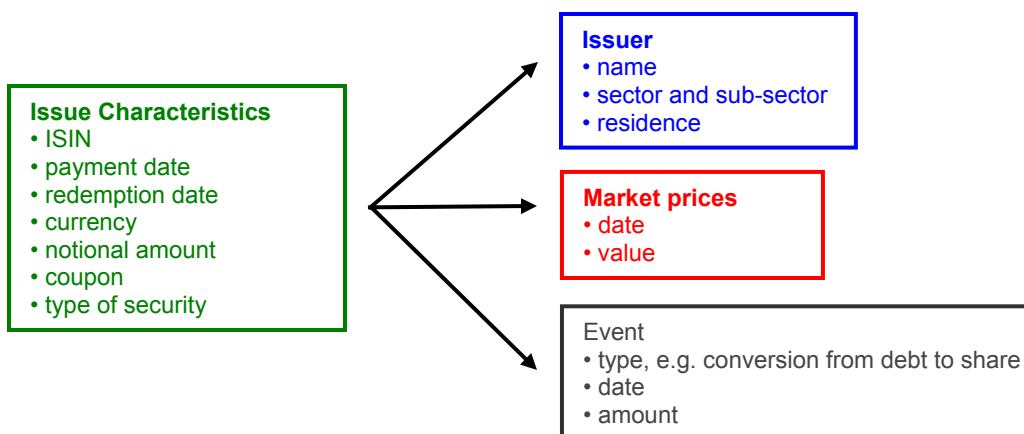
Issue Characteristics
• ISIN
• payment date
• redemption date
• currency
• notional amount
• coupon
• type of security

Issuer
• name
• sector and sub-sector
• residence

Market prices
• date
• value

Event
• type, e.g. conversion from debt to share
• date
• amount